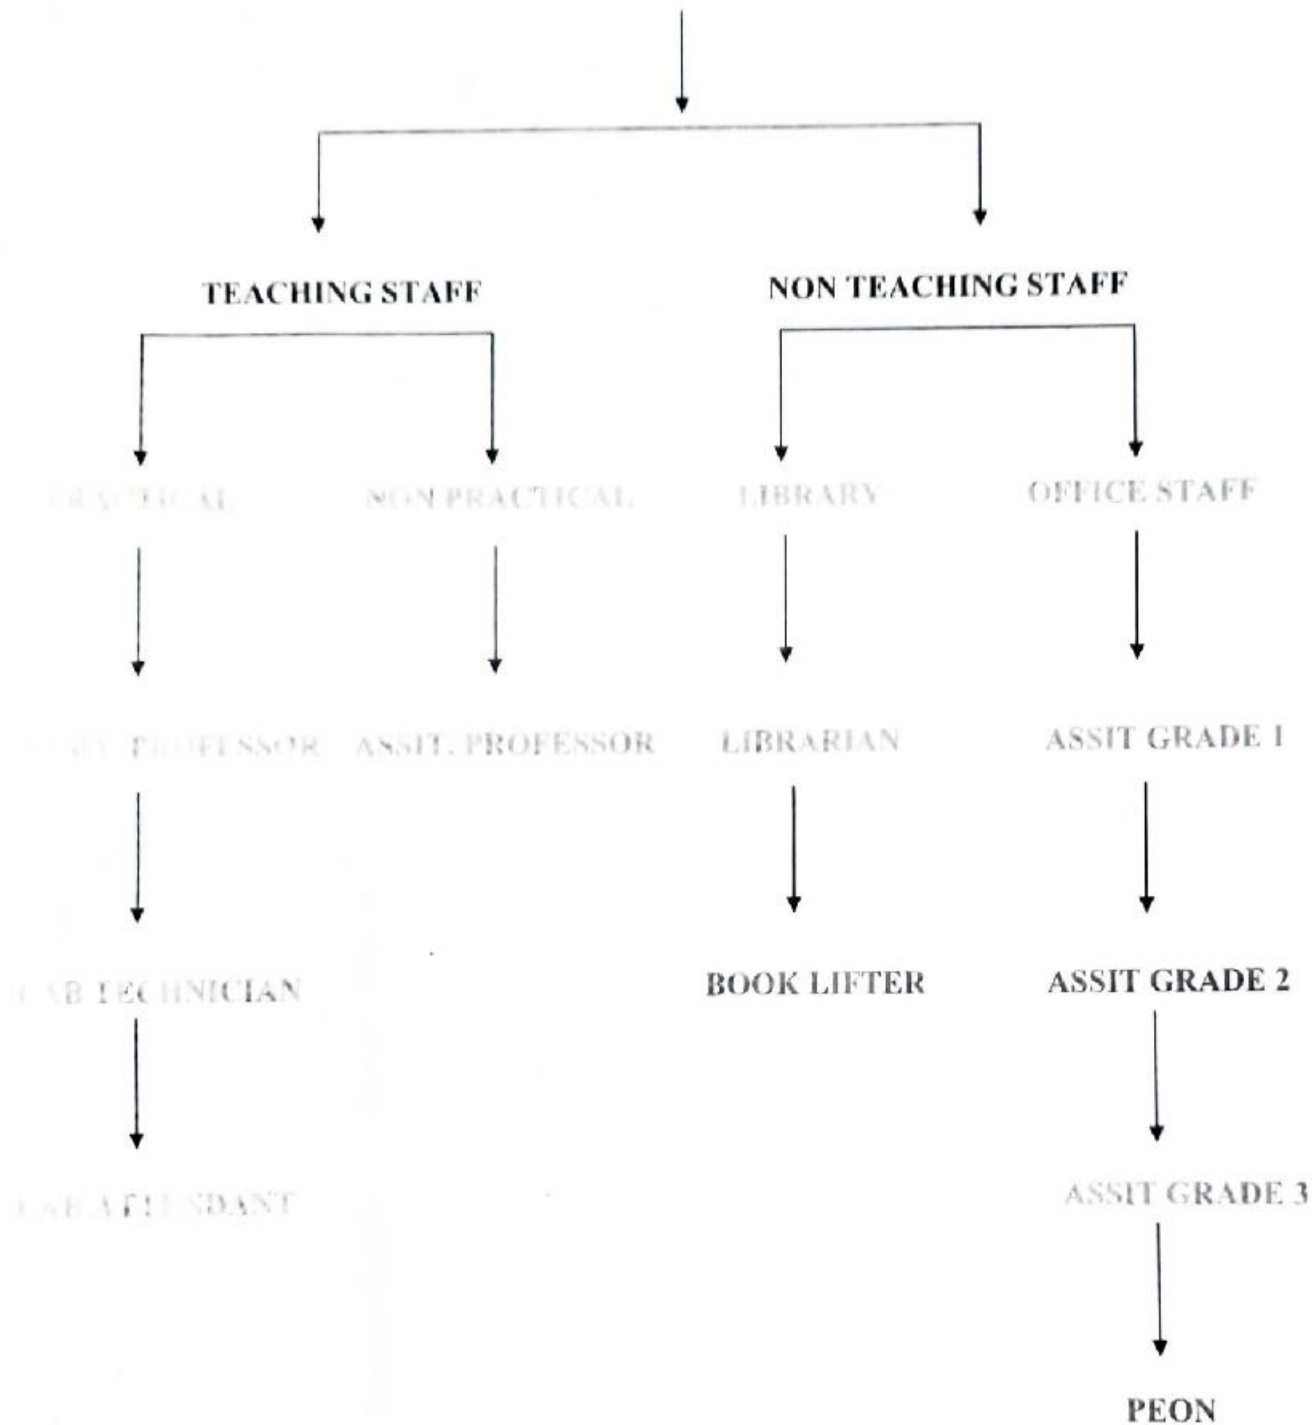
TEACHING STAFF

NON TEACHING STAFF

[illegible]RACTICAL

NON PRACTICAL

LIBRARY

OFFICE STAFF

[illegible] PROFESSOR

ASSIT. PROFESSOR

LIBRARIAN

ASSIT GRADE 1

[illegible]AB TECHNICIAN

BOOK LIFTER

ASSIT GRADE 2

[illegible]AB ATTENDANT

ASSIT GRADE 3

PEON